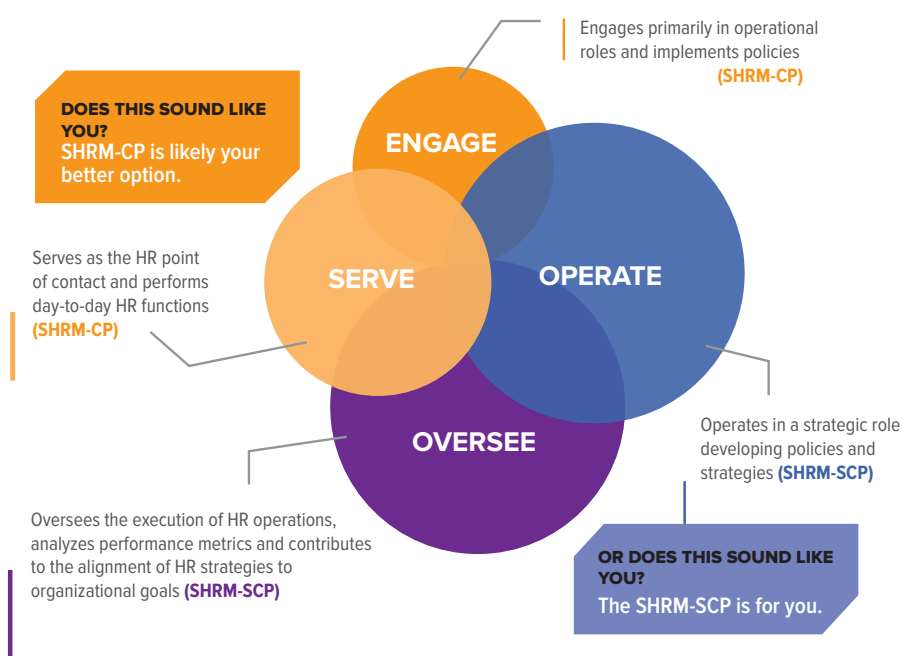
DOES THIS SOUND LIKE YOU?
SHRM-CP is likely your better option.

Engages primarily in operational roles and implements policies (SHRM-CP)

ENGAGE

SERVE

OPERATE

OVERSEE

Serves as the HR point of contact and performs day-to-day HR functions (SHRM-CP)

Operates in a strategic role developing policies and strategies (SHRM-SCP)

Oversees the execution of HR operations, analyzes performance metrics and contributes to the alignment of HR strategies to organizational goals (SHRM-SCP)

OR DOES THIS SOUND LIKE YOU?
The SHRM-SCP is for you.